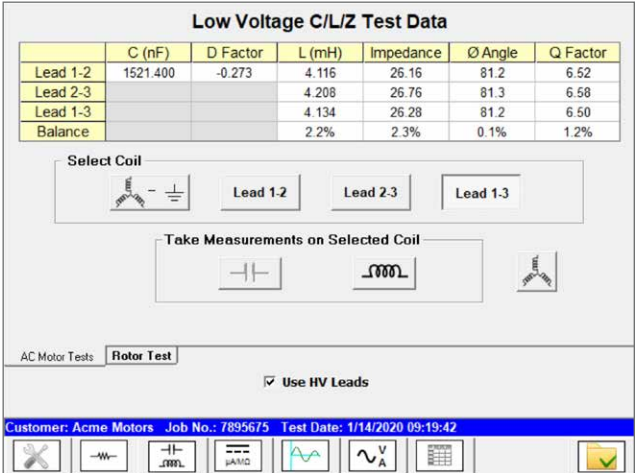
Low Voltage C/L/Z Test Data

| | C (nF) | D Factor | L (mH) | Impedance | Ø Angle | Q Factor |
|---|---|---|---|---|---|---|
| Lead 1-2 | 1521.400 | -0.273 | 4.116 | 26.16 | 81.2 | 6.52 |
| Lead 2-3 | | | 4.208 | 26.76 | 81.3 | 6.58 |
| Lead 1-3 | | | 4.134 | 26.28 | 81.2 | 6.50 |
| Balance | | | 2.2% | 2.3% | 0.1% | 1.2% |

Select Coil

Lead 1-2

Lead 2-3

Lead 1-3

Take Measurements on Selected Coil

AC Motor Tests

Rotor Test

Use HV Leads

Customer: Acme Motors Job No.: 7895675 Test Date: 1/14/2020 09:19:42

μAMΩ

V A